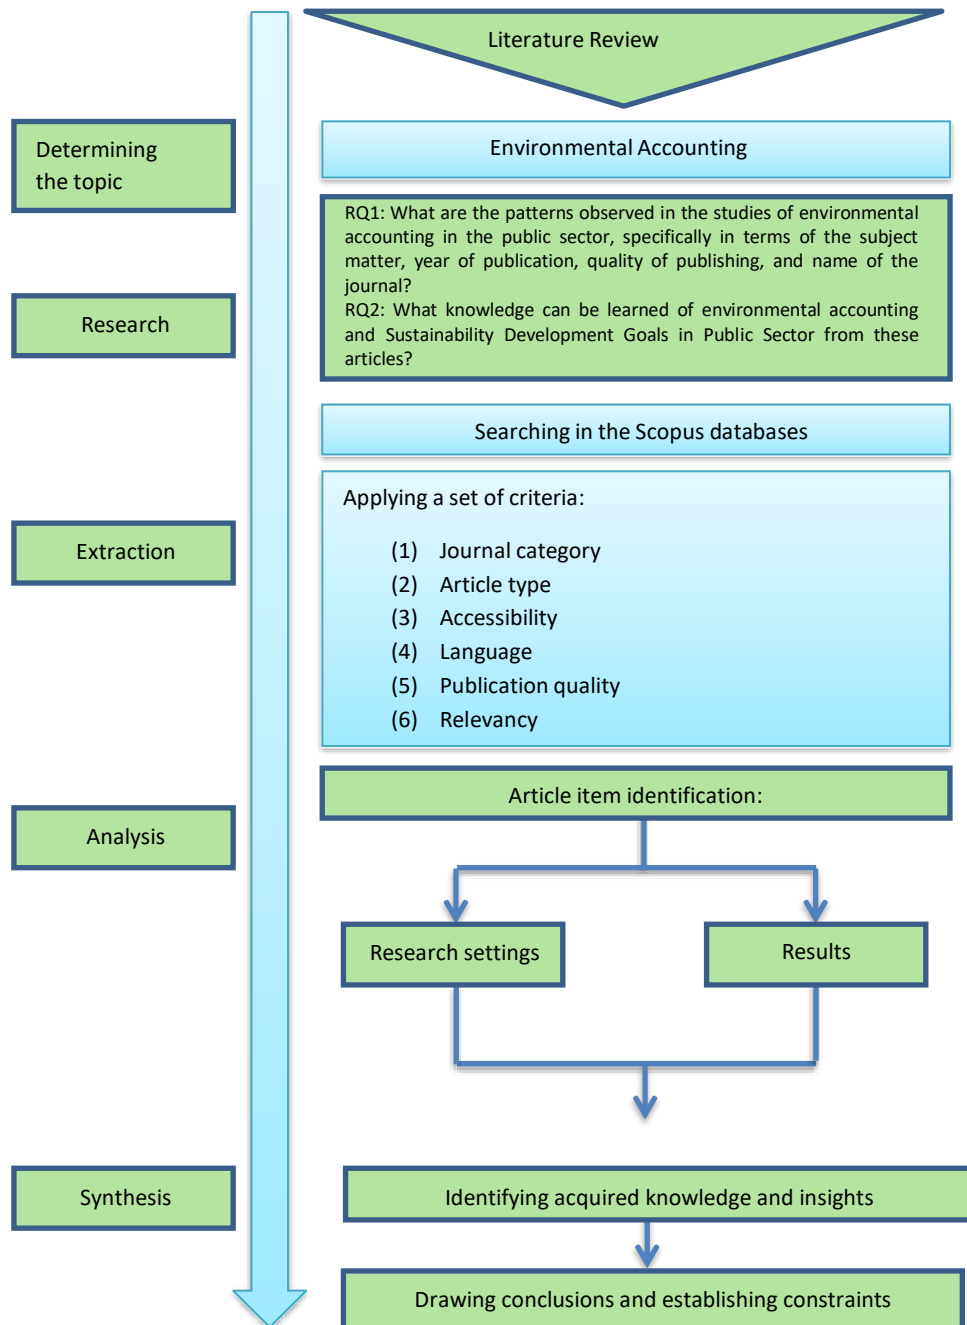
Literature Review

Determining the topic

Environmental Accounting

RQ1: What are the patterns observed in the studies of environmental accounting in the public sector, specifically in terms of the subject matter, year of publication, quality of publishing, and name of the journal?
RQ2: What knowledge can be learned of environmental accounting and Sustainability Development Goals in Public Sector from these articles?

Research

Searching in the Scopus databases

Extraction

Applying a set of criteria:

(1) Journal category
(2) Article type
(3) Accessibility
(4) Language
(5) Publication quality
(6) Relevancy

Analysis

Article item identification:

Research settings

Results

Synthesis

Identifying acquired knowledge and insights

Drawing conclusions and establishing constraints